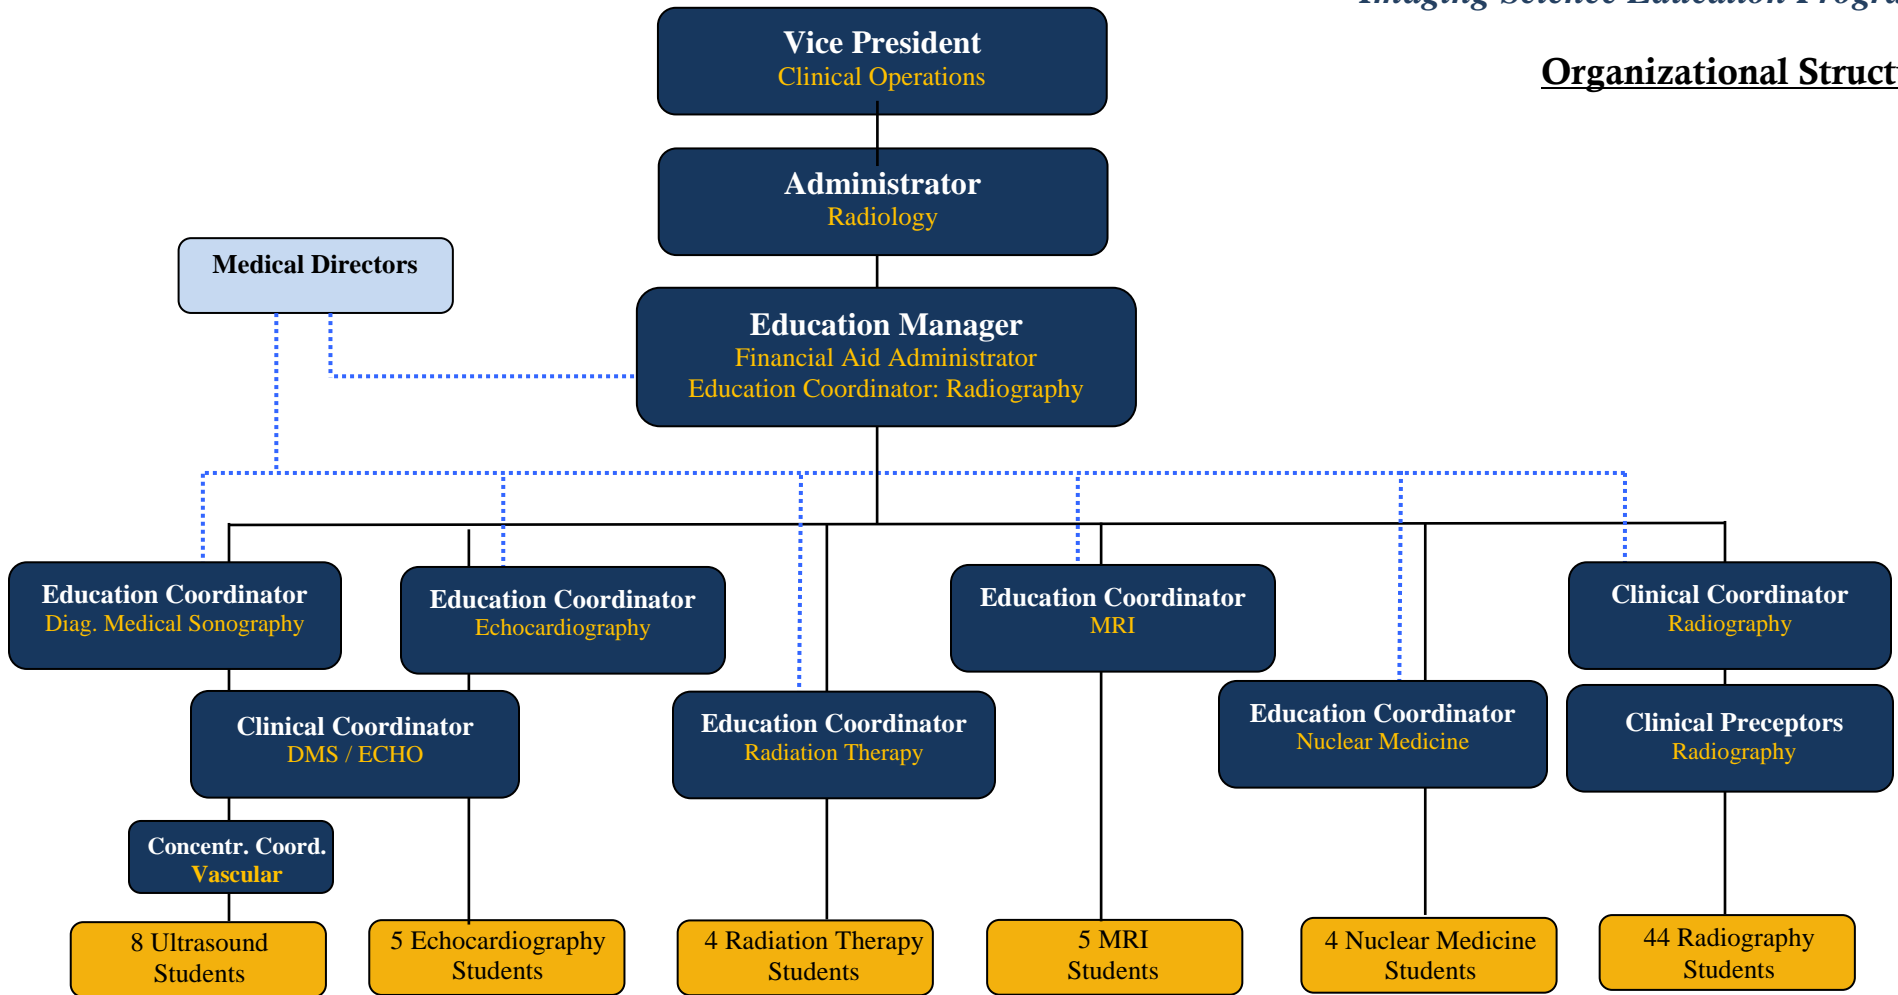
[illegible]

Organizational Struct

Vice President
Clinical Operations

Administrator
Radiology

Medical Directors

Education Manager
Financial Aid Administrator
Education Coordinator: Radiography

Education Coordinator
Diag. Medical Sonography

Education Coordinator
Echocardiography

Education Coordinator
MRI

Clinical Coordinator
Radiography

Clinical Coordinator
DMS / ECHO

Education Coordinator
Radiation Therapy

Education Coordinator
Nuclear Medicine

Clinical Preceptors
Radiography

Concentr. Coord.
Vascular

8 Ultrasound Students

5 Echocardiography Students

4 Radiation Therapy Students

5 MRI Students

4 Nuclear Medicine Students

44 Radiography Students